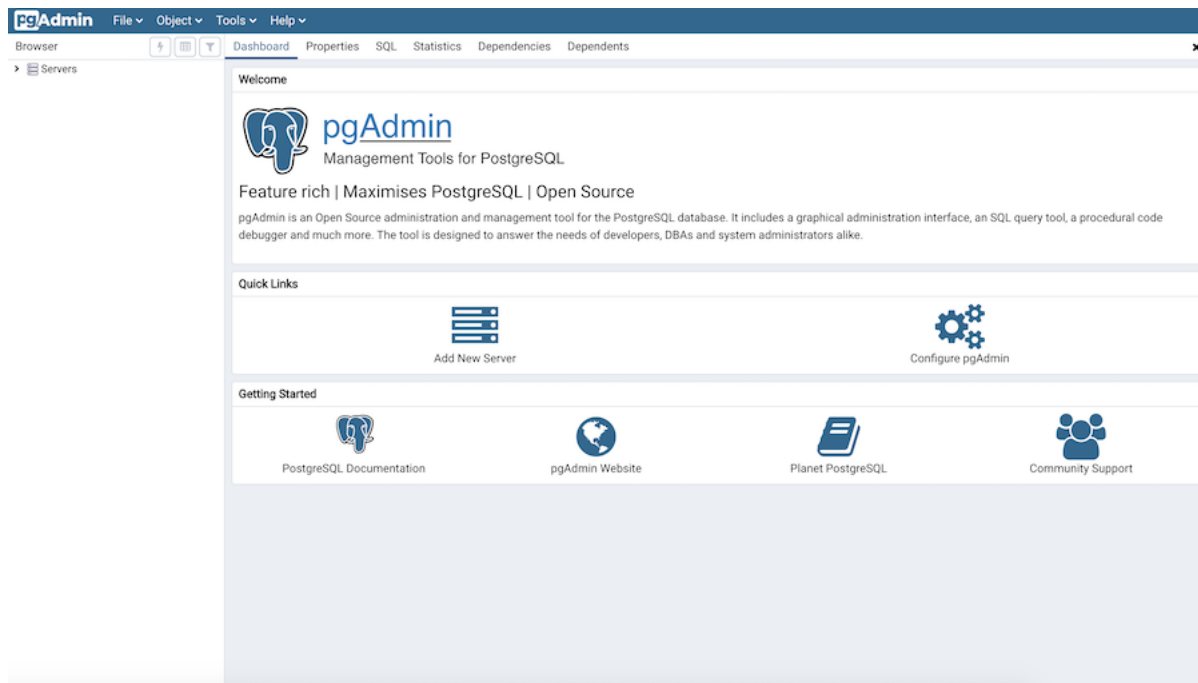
pgAdmin File Object Tools Help

Browser

Servers

Dashboard Properties SQL Statistics Dependencies Dependents

Welcome

pgAdmin
Management Tools for PostgreSQL

Feature rich | Maximises PostgreSQL | Open Source

pgAdmin is an Open Source administration and management tool for the PostgreSQL database. It includes a graphical administration interface, an SQL query tool, a procedural code debugger and much more. The tool is designed to answer the needs of developers, DBAs and system administrators alike.

Quick Links

Add New Server

Configure pgAdmin

Getting Started

PostgreSQL Documentation

pgAdmin Website

Planet PostgreSQL

Community Support